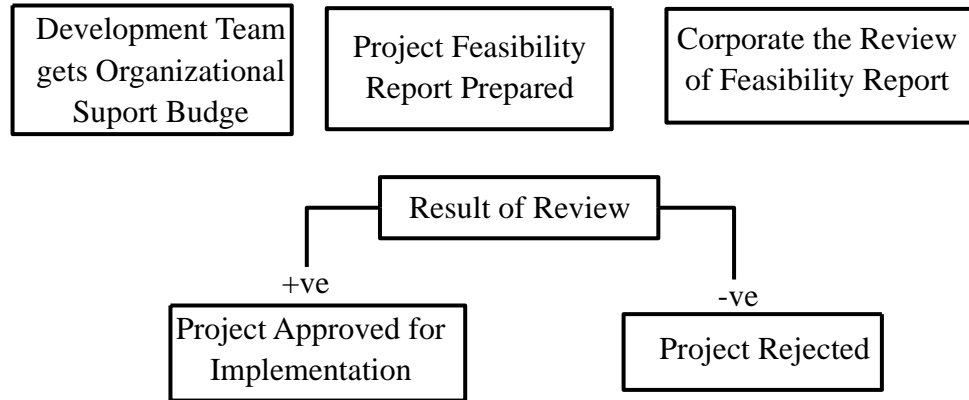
Development Team gets Organizational Suport Budge

Project Feasibility Report Prepared

Corporate the Review of Feasibility Report

Result of Review

+ve

-ve

Project Approved for Implementation

Project Rejected